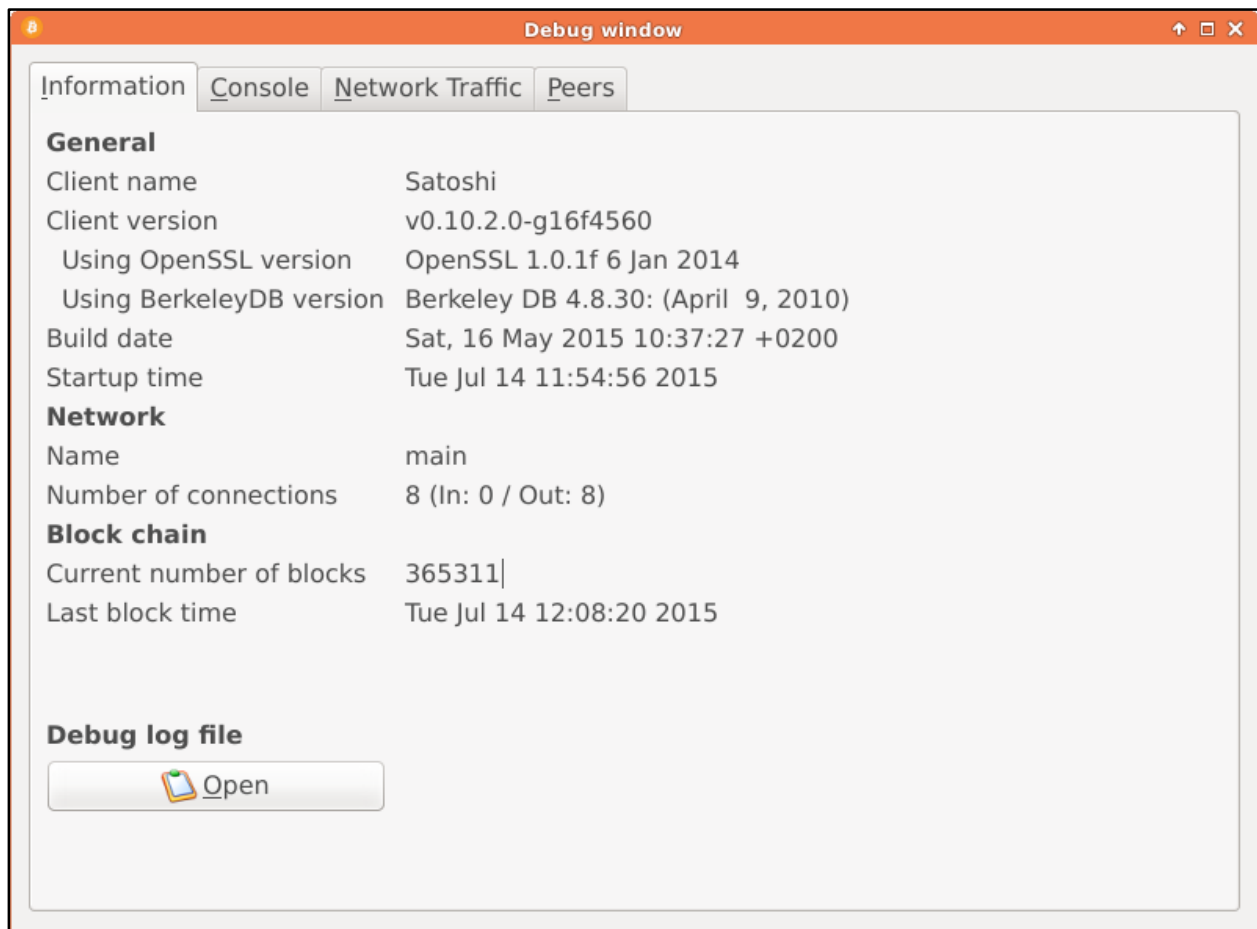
Debug window

Information | Console | Network Traffic | Peers

General

Client name Satoshi

Client version v0.10.2.0-g16f4560

Using OpenSSL version OpenSSL 1.0.1f 6 Jan 2014

Using BerkeleyDB version Berkeley DB 4.8.30: (April 9, 2010)

Build date Sat, 16 May 2015 10:37:27 +0200

Startup time Tue Jul 14 11:54:56 2015

Network

Name main

Number of connections 8 (In: 0 / Out: 8)

Block chain

Current number of blocks 365311

Last block time Tue Jul 14 12:08:20 2015

Debug log file

Open